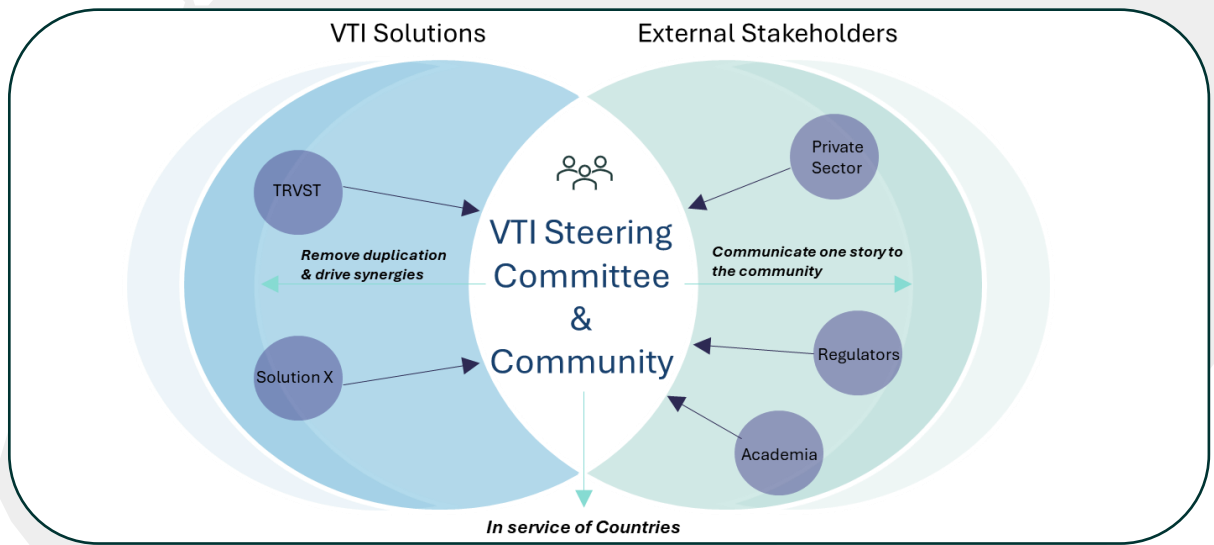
VTI Solutions

External Stakeholders

TRVST

Private Sector

VTI Steering Committee & Community

Remove duplication & drive synergies

Communicate one story to the community

Regulators

Solution X

Academia

In service of Countries